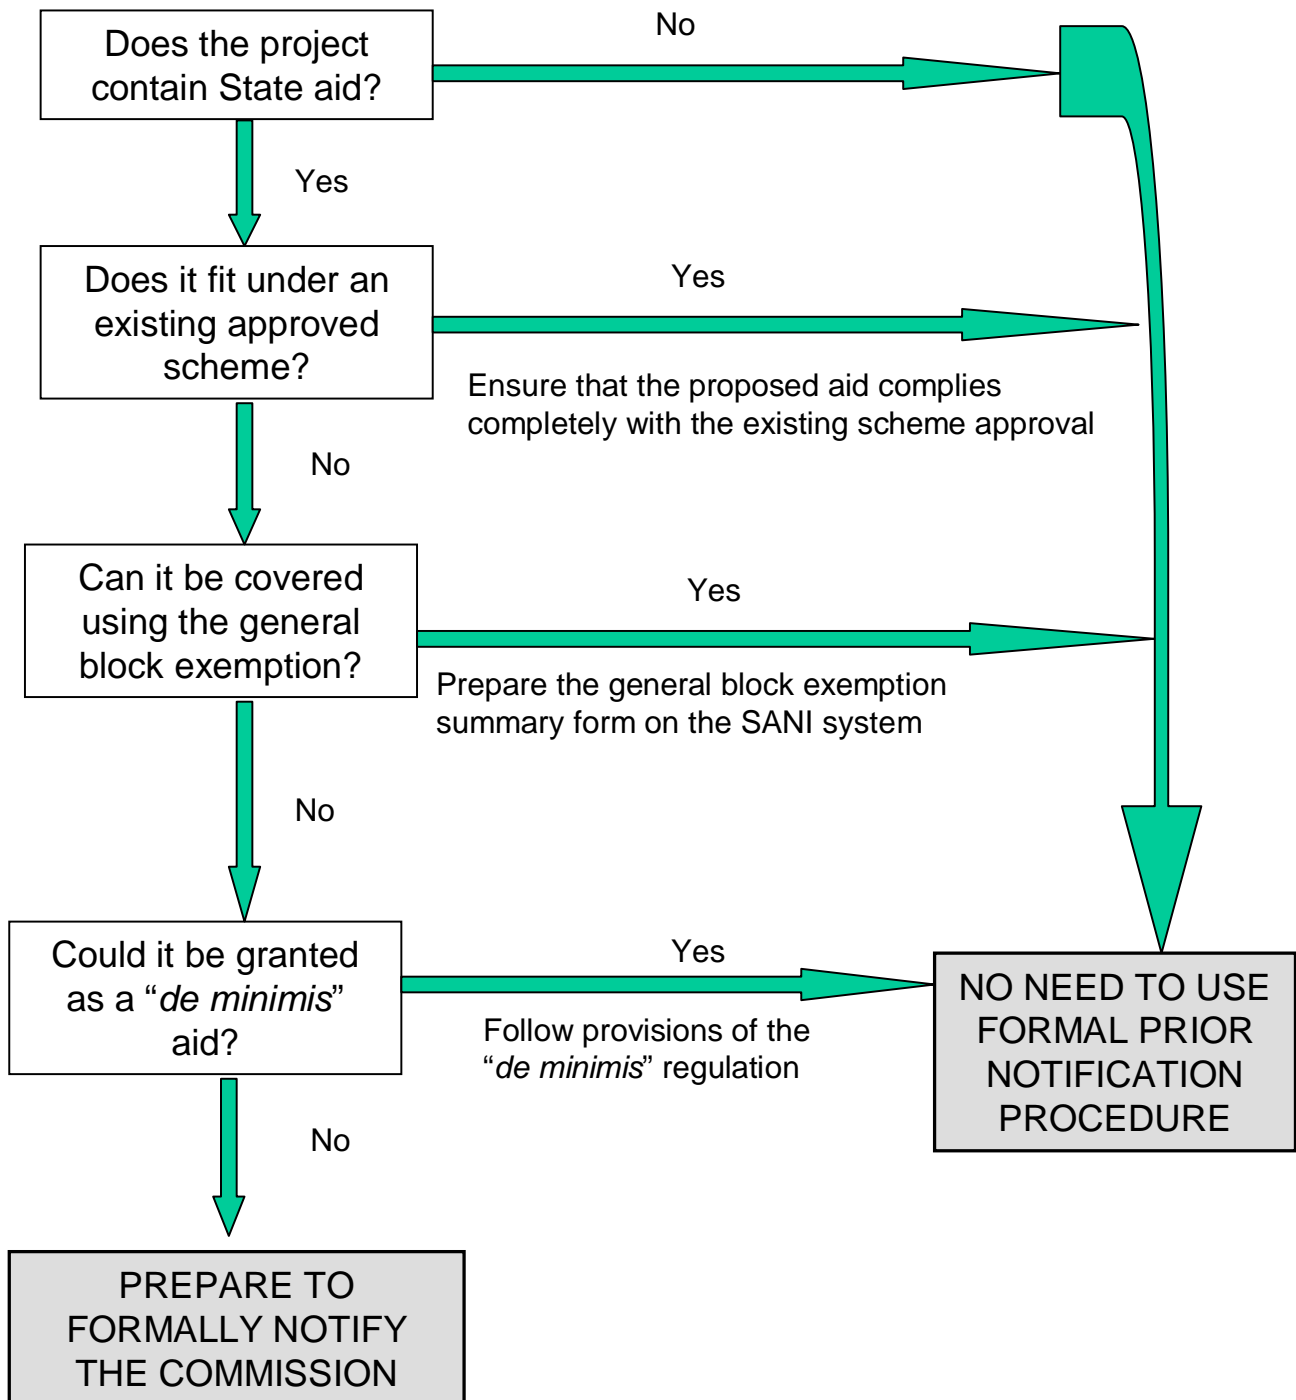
Does the project contain State aid?

No

Yes

Does it fit under an existing approved scheme?

Yes

Ensure that the proposed aid complies completely with the existing scheme approval

No

Can it be covered using the general block exemption?

Yes

Prepare the general block exemption summary form on the SANI system

No

Could it be granted as a “*de minimis*” aid?

Yes

Follow provisions of the “*de minimis*” regulation

NO NEED TO USE FORMAL PRIOR NOTIFICATION PROCEDURE

No

PREPARE TO FORMALLY NOTIFY THE COMMISSION